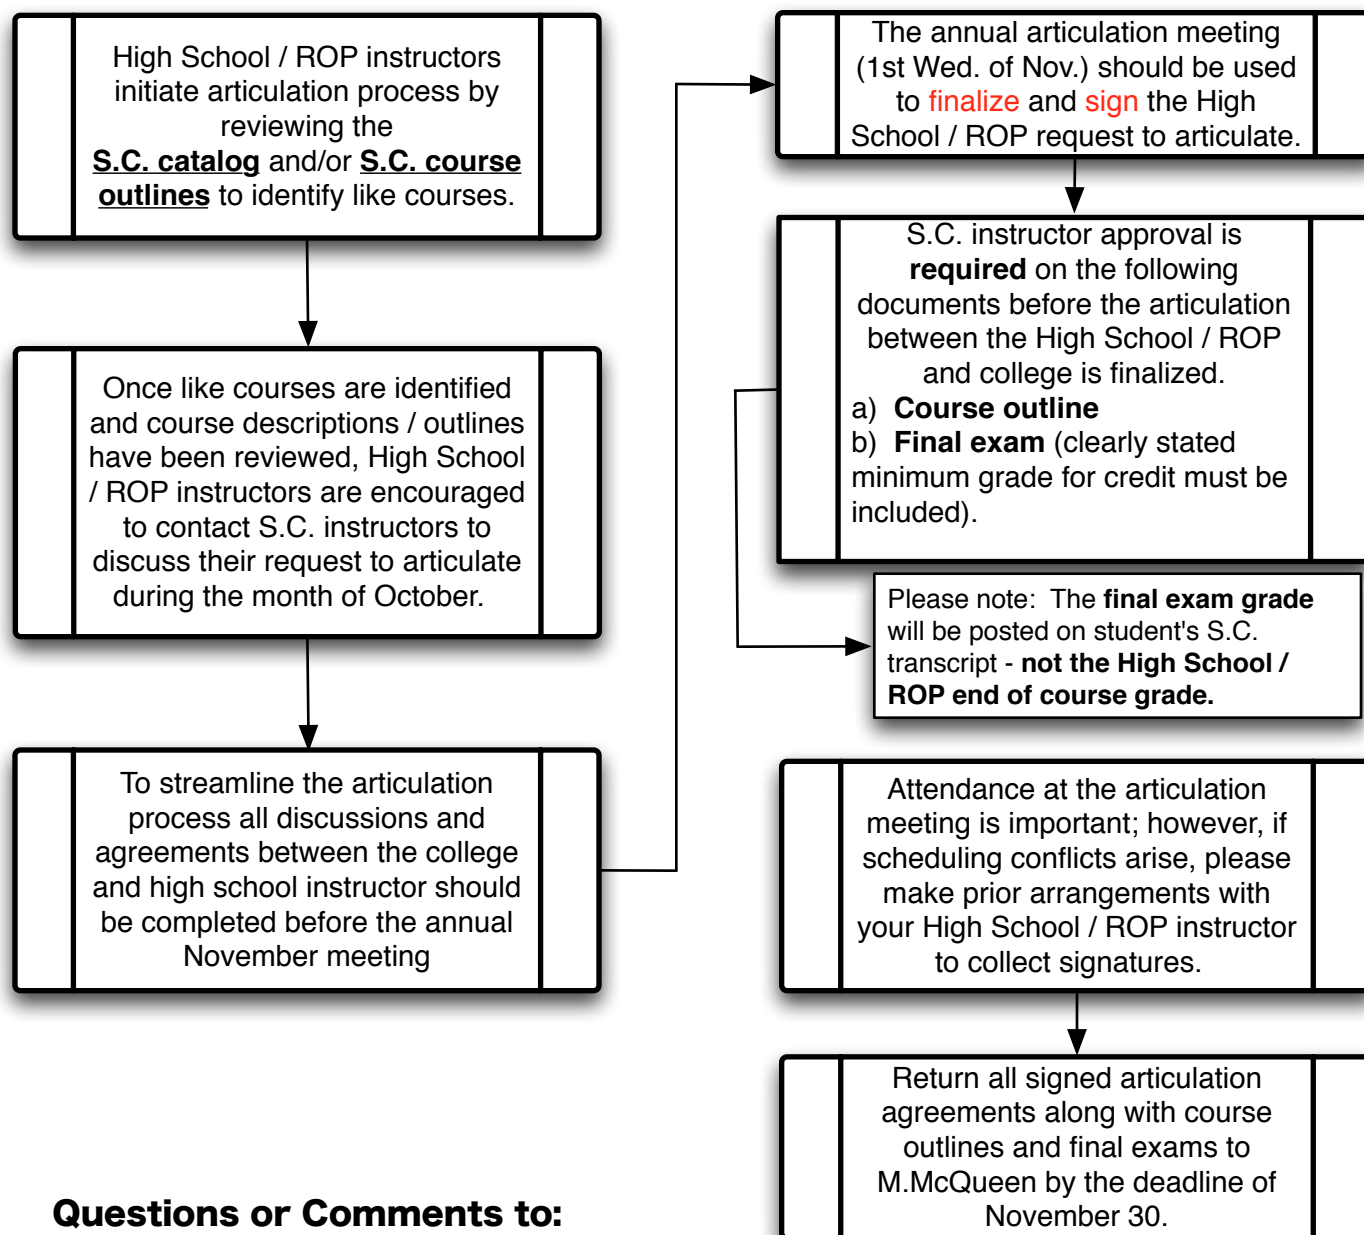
High School / ROP instructors initiate articulation process by reviewing the S.C. catalog and/or S.C. course outlines to identify like courses.

Once like courses are identified and course descriptions / outlines have been reviewed, High School / ROP instructors are encouraged to contact S.C. instructors to discuss their request to articulate during the month of October.

To streamline the articulation process all discussions and agreements between the college and high school instructor should be completed before the annual November meeting

The annual articulation meeting (1st Wed. of Nov.) should be used to finalize and sign the High School / ROP request to articulate.

S.C. instructor approval is required on the following documents before the articulation between the High School / ROP and college is finalized.
a) Course outline
b) Final exam (clearly stated minimum grade for credit must be included).

Please note: The final exam grade will be posted on student's S.C. transcript - not the High School / ROP end of course grade.

Attendance at the articulation meeting is important; however, if scheduling conflicts arise, please make prior arrangements with your High School / ROP instructor to collect signatures.

Return all signed articulation agreements along with course outlines and final exams to M.McQueen by the deadline of November 30.

Questions or Comments to: